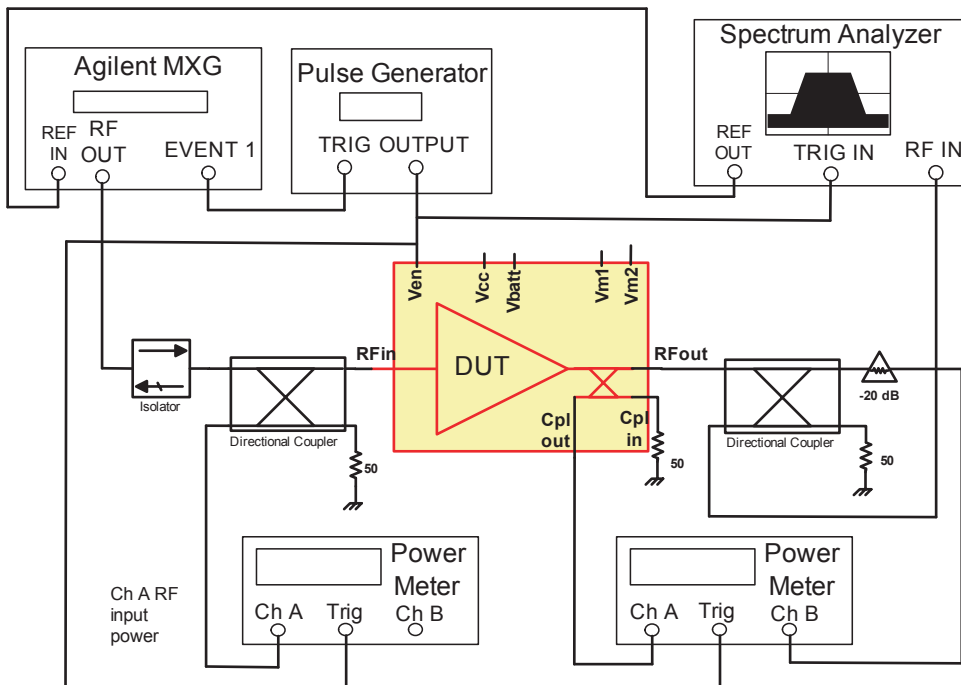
Agilent MXG

REF IN

RF OUT

EVENT 1

Pulse Generator

TRIG

OUTPUT

Spectrum Analyzer

REF OUT

TRIG IN

RF IN

Ven

Vcc

Vbatt

Vm1

Vm2

RFin

DUT

RFout

Cpl out

Cpl in

Isolator

Directional Coupler

50

50

Directional Coupler

-20 dB

50

Power Meter

Ch A

Trig

Ch B

Ch A RF input power

Power Meter

Ch A

Trig

Ch B